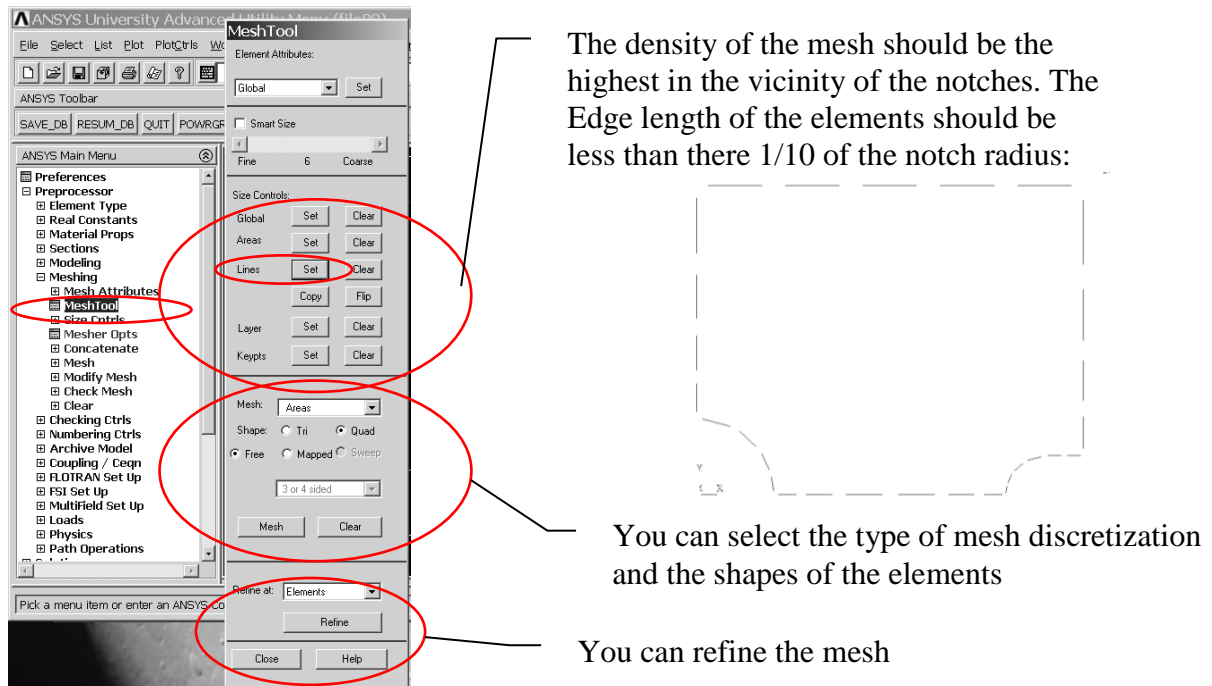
ANSYS University Advanced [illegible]

File Select List Plot PlotCtrls Wo

ANSYS Toolbar

SAVE_DB RESUM_DB QUIT POWRGR

ANSYS Main Menu

Preferences
Preprocessor
Element Type
Real Constants
Material Props
Sections
Modeling
Meshing
Mesh Attributes
MeshTool
Size Cntrls
Mesher Opts
Concatenate
Mesh
Modify Mesh
Check Mesh
Clear
Checking Ctrls
Numbering Ctrls
Archive Model
Coupling / Ceqn
FLOTRAN Set Up
FSI Set Up
Multifield Set Up
Loads
Physics
Path Operations

Pick a menu item or enter an ANSYS Co

MeshTool

Element Attributes:

Global Set

Smart Size

Fine 6 Coarse

Size Controls:

Global Set Clear
Areas Set Clear
Lines Set Clear
Copy Flip
Layer Set Clear
Keypts Set Clear

Mesh: Areas

Shape: Tri Quad

Free Mapped Sweep

3 or 4 sided

Mesh Clear

Refine at: Elements

Refine

Close Help

The density of the mesh should be the highest in the vicinity of the notches. The Edge length of the elements should be less than there 1/10 of the notch radius:

Y
X

You can select the type of mesh discretization and the shapes of the elements

You can refine the mesh